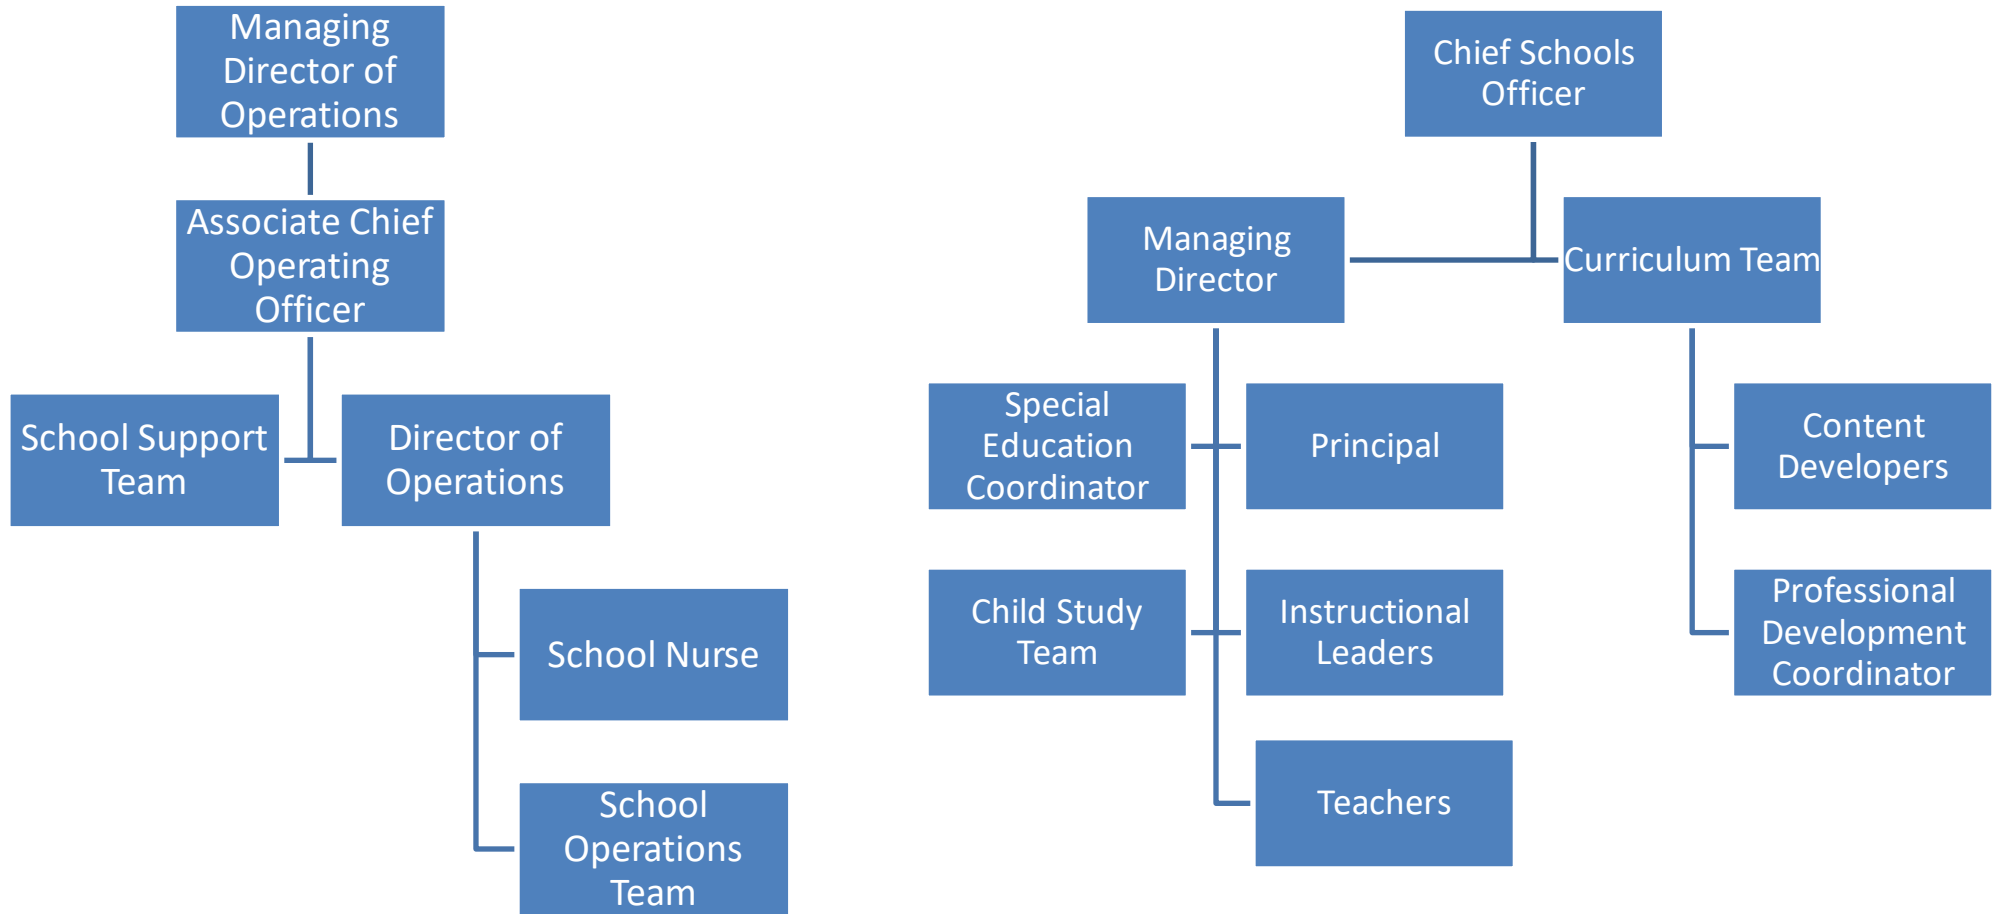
Managing Director of Operations

Associate Chief Operating Officer

School Support Team

Director of Operations

School Nurse

School Operations Team

Chief Schools Officer

Managing Director

Curriculum Team

Special Education Coordinator

Principal

Child Study Team

Instructional Leaders

Teachers

Content Developers

Professional Development Coordinator